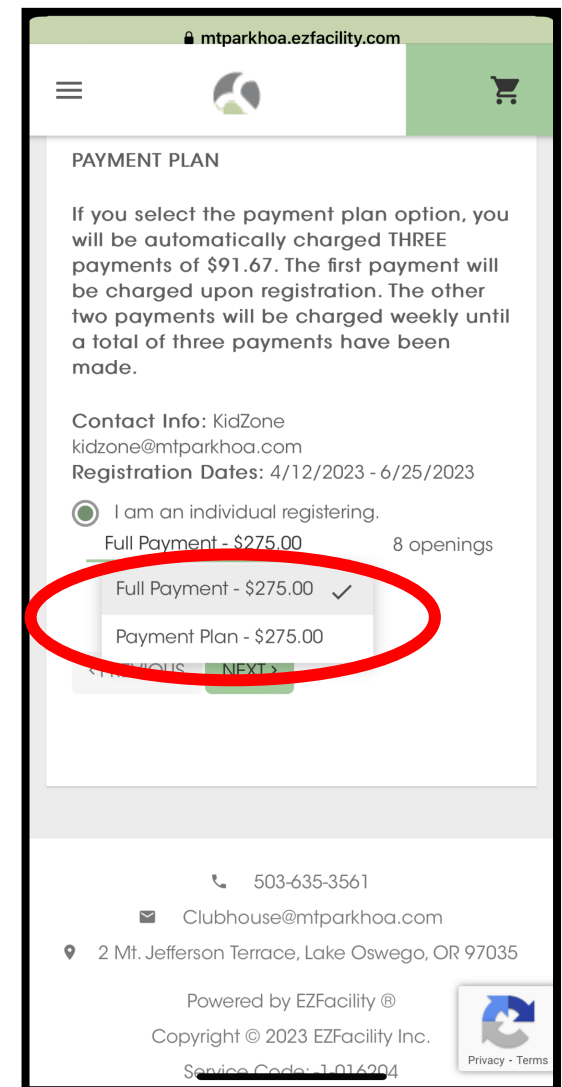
mtparkhoa.ezfacility.com

PAYMENT PLAN

If you select the payment plan option, you will be automatically charged THREE payments of $91.67. The first payment will be charged upon registration. The other two payments will be charged weekly until a total of three payments have been made.

Contact Info: KidZone
kidzone@mtparkhoa.com
Registration Dates: 4/12/2023 - 6/25/2023

I am an individual registering.

Full Payment - $275.00 8 openings

Full Payment - $275.00 ✓

Payment Plan - $275.00

< PREVIOUS NEXT >

503-635-3561

Clubhouse@mtparkhoa.com

2 Mt. Jefferson Terrace, Lake Oswego, OR 97035

Powered by EZFacility ®

Copyright © 2023 EZFacility Inc.

Service Code: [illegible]-016204

Privacy - Terms